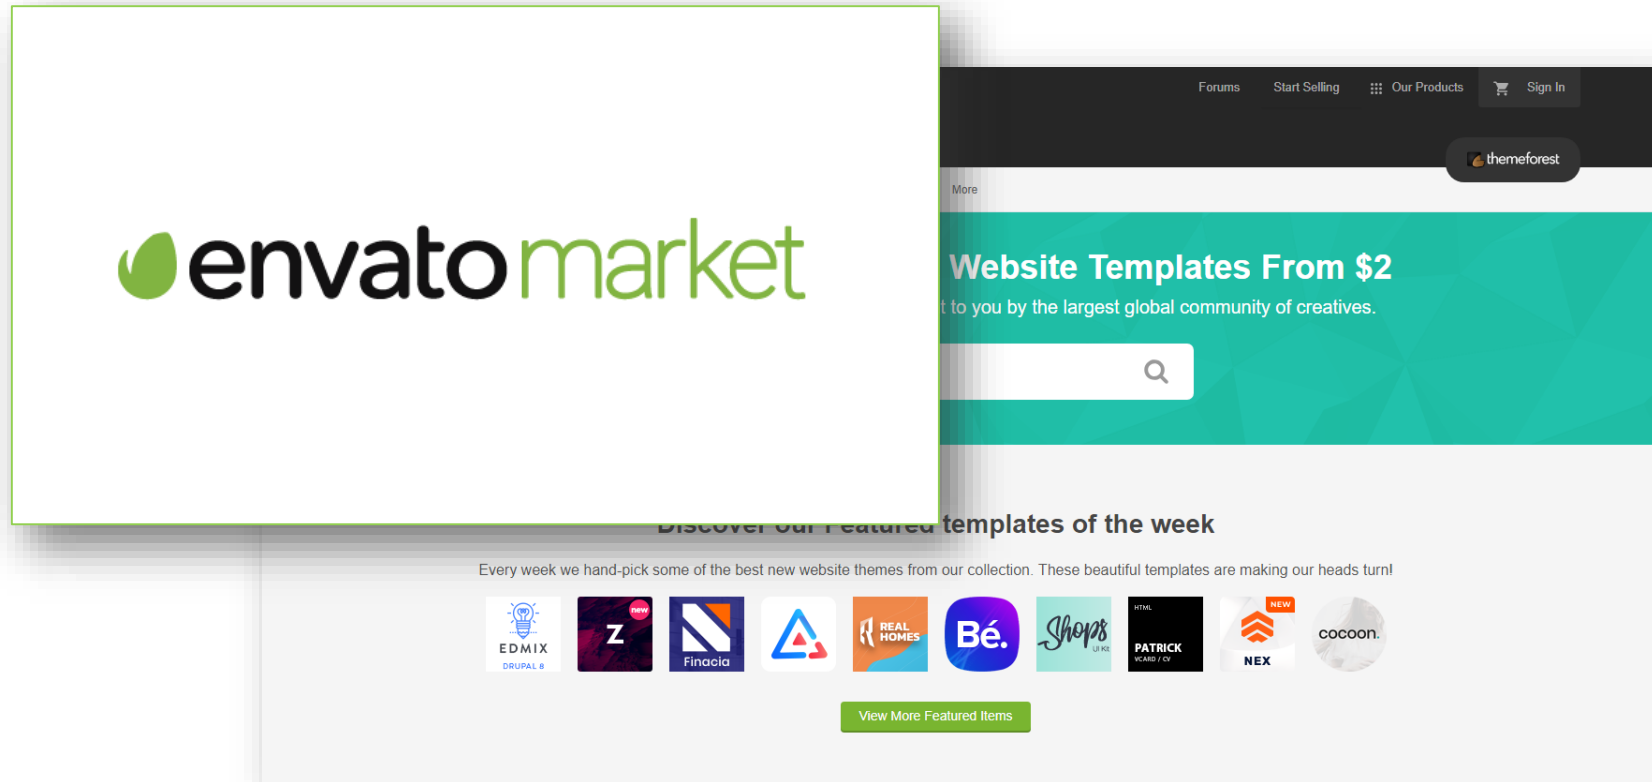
envato market

Forums Start Selling Our Products Sign In

themeforest

More

Website Templates From $2

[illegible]t to you by the largest global community of creatives.

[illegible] templates of the week

Every week we hand-pick some of the best new website themes from our collection. These beautiful templates are making our heads turn!

EDMIX
DRUPAL 8

new
Z

Finacia

REAL HOMES

Bé.

Shops
UI Kit

HTML
PATRICK
VCARD / CV

NEW
NEX

cocoon.

View More Featured Items